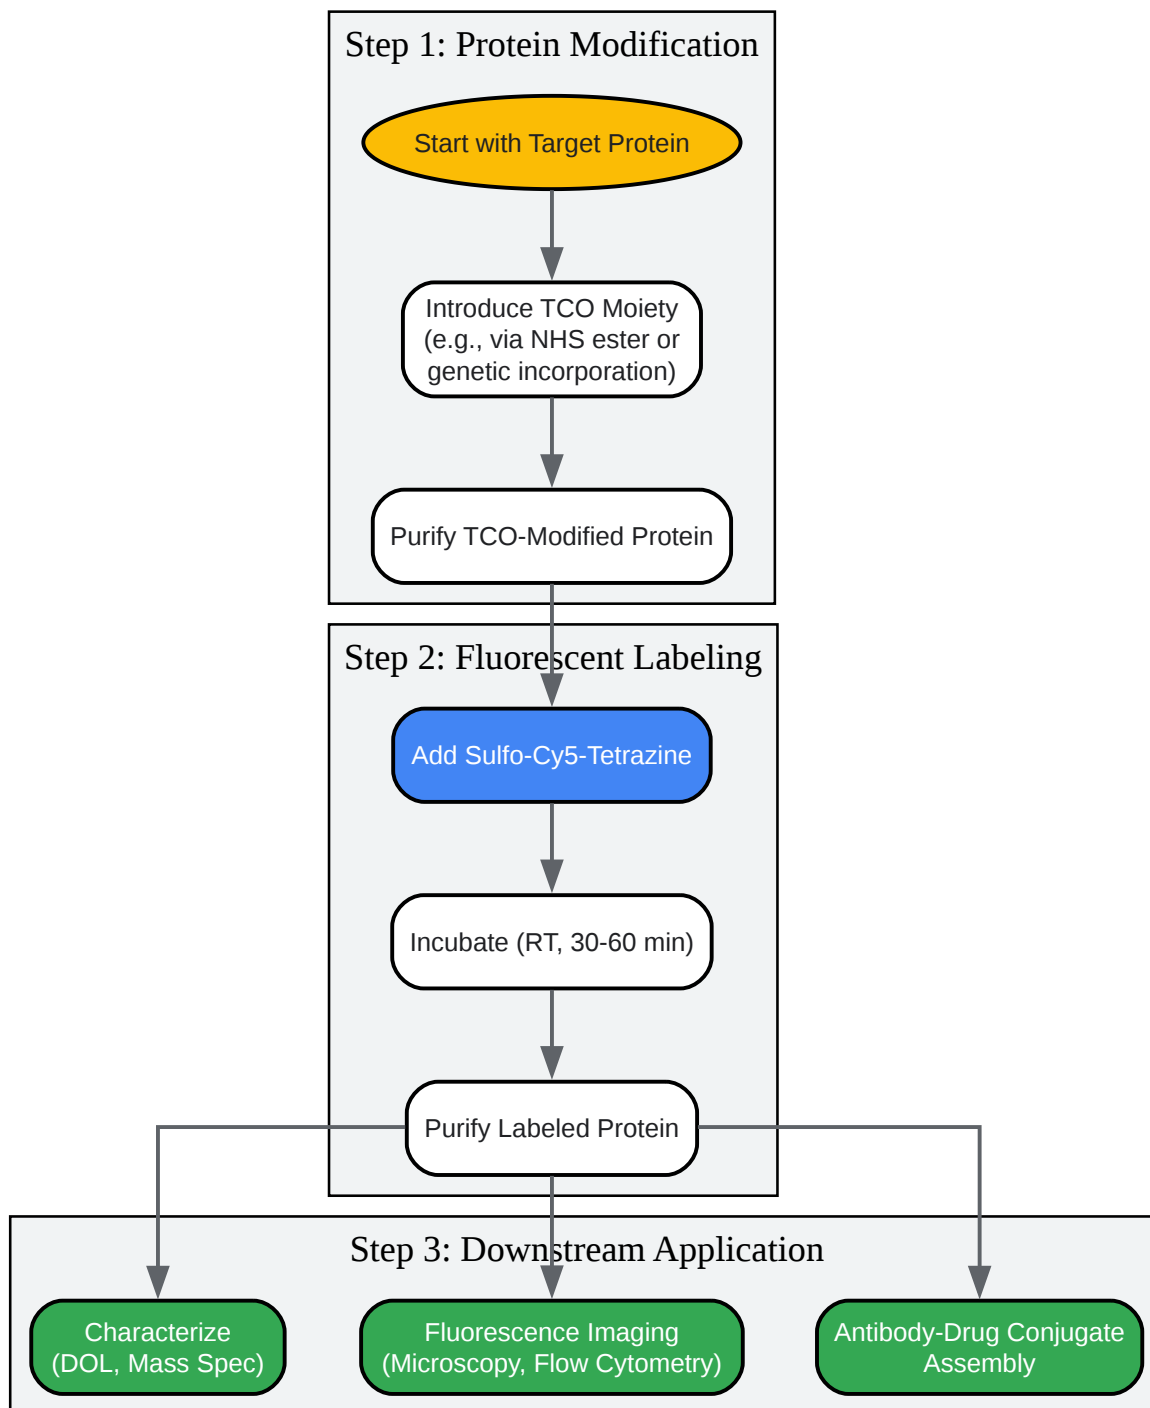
Step 1: Protein Modification

Start with Target Protein

Introduce TCO Moiety (e.g., via NHS ester or genetic incorporation)

Purify TCO-Modified Protein

Step 2: Fluorescent Labeling

Add Sulfo-Cy5-Tetrazine

Incubate (RT, 30-60 min)

Purify Labeled Protein

Step 3: Downstream Application

Characterize (DOL, Mass Spec)

Fluorescence Imaging (Microscopy, Flow Cytometry)

Antibody-Drug Conjugate Assembly